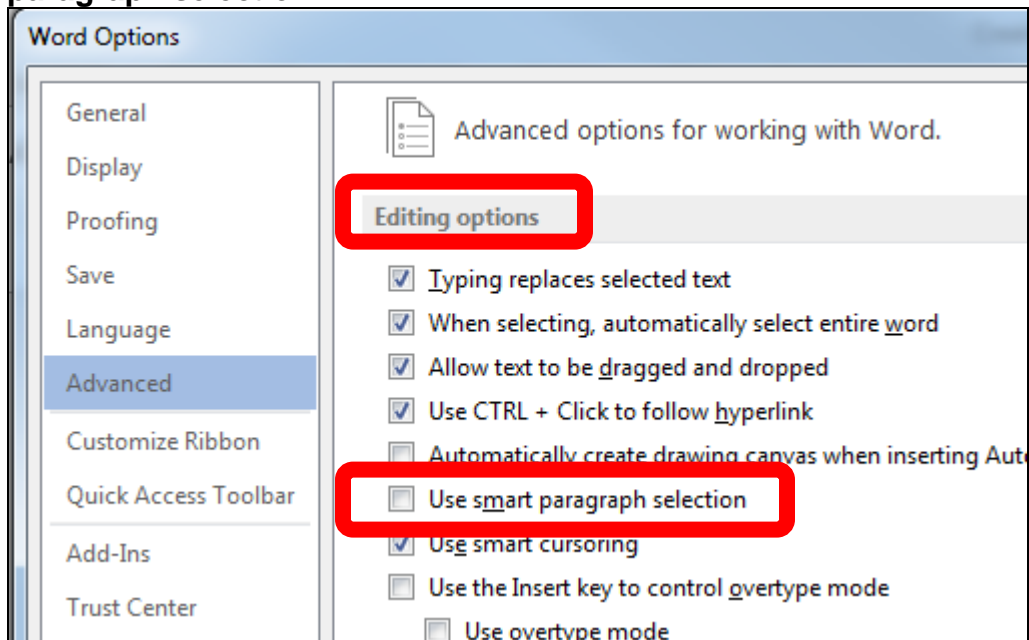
Word Options

General
Display
Proofing
Save
Language
Advanced
Customize Ribbon
Quick Access Toolbar
Add-Ins
Trust Center

Advanced options for working with Word.

Editing options

Typing replaces selected text
When selecting, automatically select entire word
Allow text to be dragged and dropped
Use CTRL + Click to follow hyperlink
Automatically create drawing canvas when inserting Aut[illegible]
Use smart paragraph selection
Use smart cursoring
Use the Insert key to control overtype mode
Use overtype mode